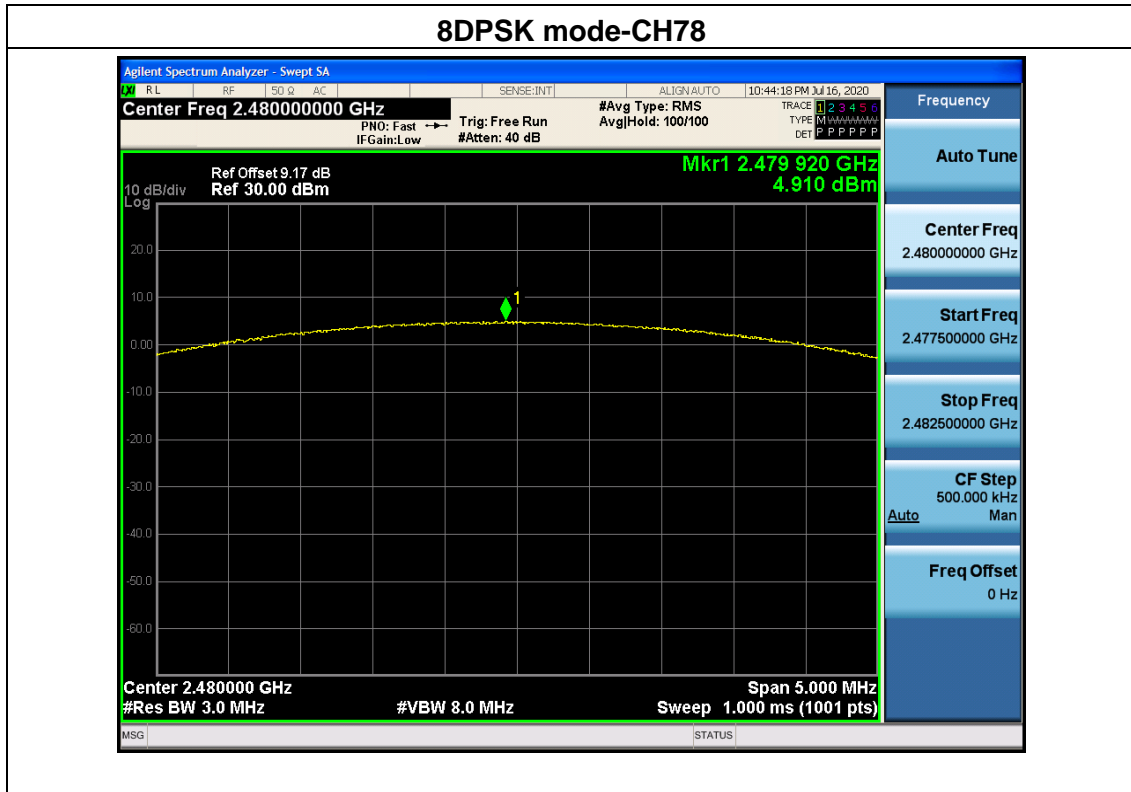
8DPSK mode-CH78

Agilent Spectrum Analyzer - Swept SA

RL RF 50 Ω AC SENSE:INT ALIGN AUTO 10:44:18 PM Jul 16, 2020

Center Freq 2.480000000 GHz

PNO: Fast IFGain:Low

Trig: Free Run #Atten: 40 dB

#Avg Type: RMS Avg|Hold: 100/100

TRACE 1 2 3 4 5 6 TYPE M WWWWW DET P P P P P P

Frequency

Ref Offset 9.17 dB
10 dB/div Ref 30.00 dBm
Log

Mkr1 2.479 920 GHz
4.910 dBm

20.0
10.0
0.00
-10.0
-20.0
-30.0
-40.0
-50.0
-60.0

1

Center 2.480000 GHz
#Res BW 3.0 MHz
#VBW 8.0 MHz
Span 5.000 MHz
Sweep 1.000 ms (1001 pts)

Auto Tune

Center Freq
2.480000000 GHz

Start Freq
2.477500000 GHz

Stop Freq
2.482500000 GHz

CF Step
500.000 kHz
Auto Man

Freq Offset
0 Hz

MSG STATUS